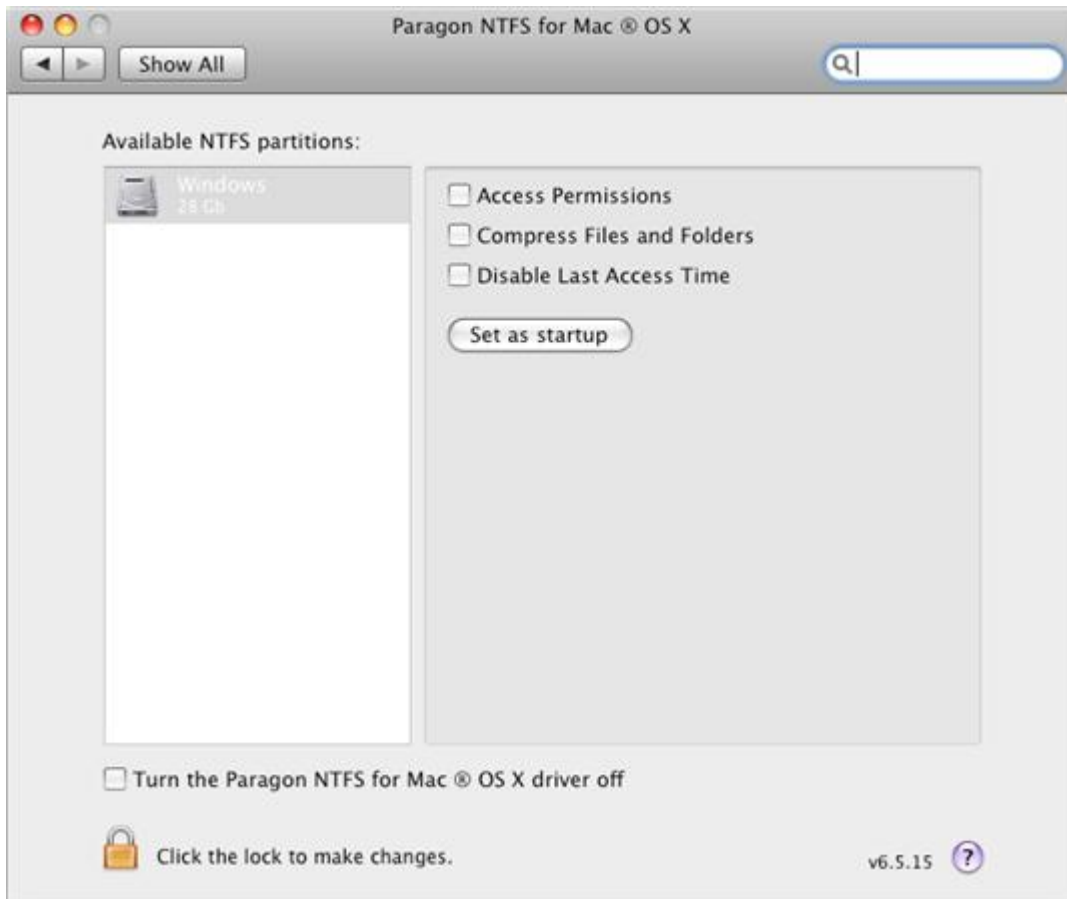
Paragon NTFS for Mac ® OS X

Show All

Available NTFS partitions:

Windows
28 Gb

Access Permissions

Compress Files and Folders

Disable Last Access Time

Set as startup

Turn the Paragon NTFS for Mac ® OS X driver off

Click the lock to make changes.

v6.5.15

?